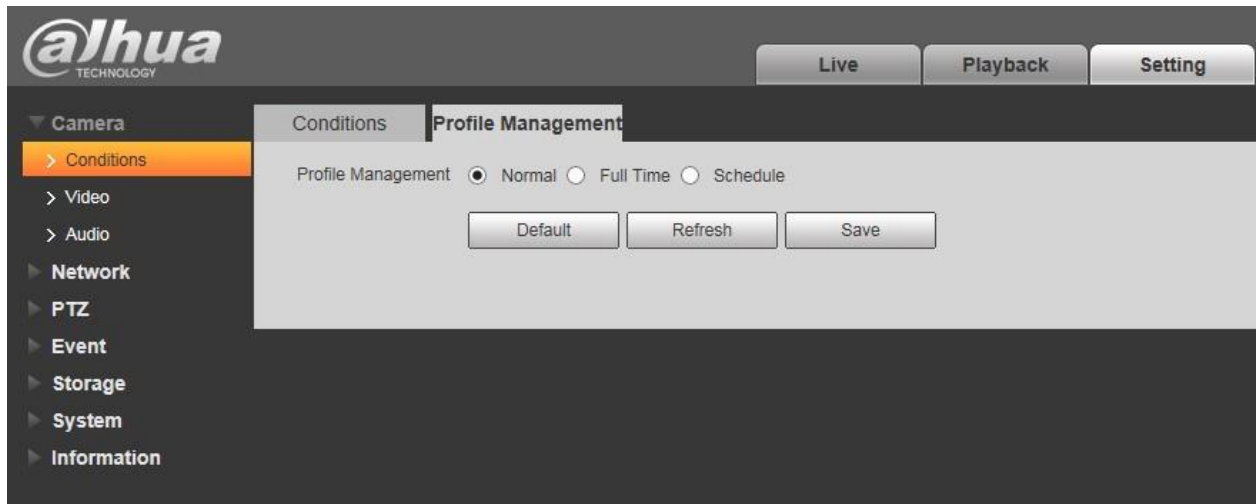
alhua
TECHNOLOGY

Live
Playback
Setting

Camera
> Conditions
> Video
> Audio
Network
PTZ
Event
Storage
System
Information

Conditions
Profile Management

Profile Management Normal Full Time Schedule

Default
Refresh
Save